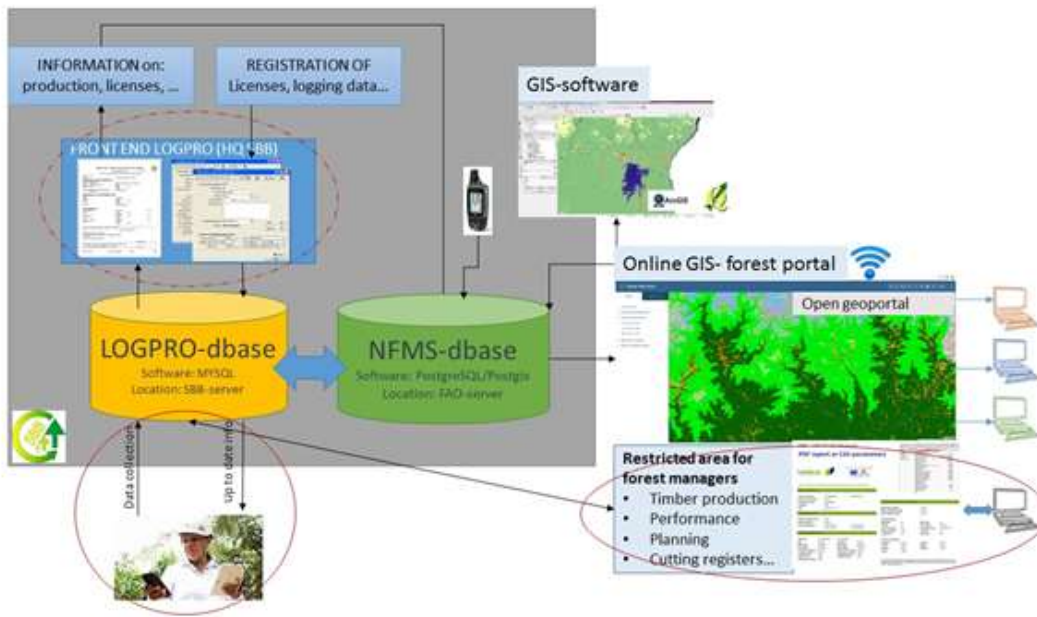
INFORMATION on:
production, licenses, ...

REGISTRATION OF
Licenses, logging data...

FRONT END LOGPRO (HQ SBB)

GIS-software

Online GIS- forest portal

Open geoportal

LOGPRO-dbase
Software: MYSQL
Location: SBB-server

NFMS-dbase
Software: PostgreSQL/Postgis
Location: FAO-server

Data collection

Up to date info

Restricted area for forest managers
• Timber production
• Performance
• Planning
• Cutting registers...